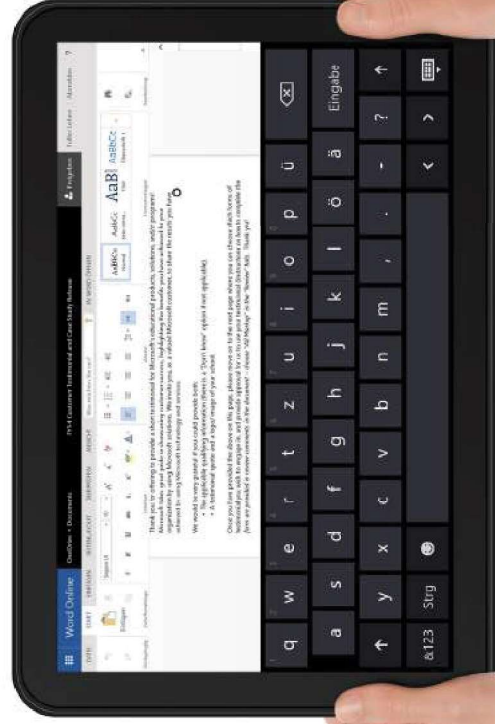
Word Online OneDrive > Documents FY14 Customer Testimonial and Case Study Release Felix Lehner Abmelden ?

DATEI START EINFÜGEN SEITENLAYOUT ÜBERPRÜFEN ANSICHT Was möchten Sie tun? IN WORD ÖFFNEN Freigeben

Einfügen Zwischenablage Schriftart Absatz Formatvorlagen Bearbeitung

AaBbCc AaBbCc AaB AaBbCc

Thank you for offering to provide a short testimonial for Microsoft's educational products, solutions, and/or programs! Microsoft takes great pride in showcasing customer success, highlighting the benefits you have achieved in your organization by using Microsoft solutions. We invite you, as a valued Microsoft customer, to share the results you have achieved by using Microsoft technology and services.

We would be very grateful if you could provide both:
• The applicable qualifying information (there is a "Don't know" option if not applicable)
• A testimonial quote and a logo/image of your school

Once you have provided the above on this page, please move on to the next page where you can choose which forms of testimonial you will be happy to and provide approval for us to use your testimonial. Instructions on how to complete the form are provided as review comments in the document – choose "All Markup" in the "Review" tab. Thank you!

q w e r t z u i o p ü
a s d f g h j k l ö ä Eingabe
y x c v b n m , . - ?
&123 Strg < >